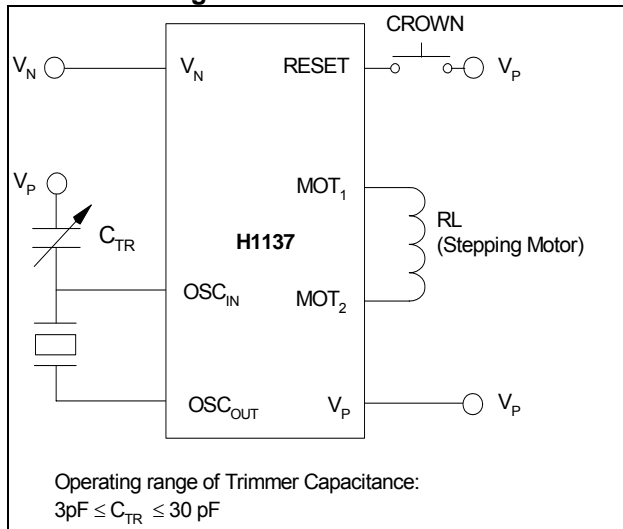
CROWN

$V_N$

$V_N$

RESET

$V_P$

$V_P$

$MOT_1$

$C_{TR}$

H1137

RL
(Stepping Motor)

$OSC_{IN}$

$MOT_2$

$OSC_{OUT}$

$V_P$

$V_P$

Operating range of Trimmer Capacitance:
$3pF \leq C_{TR} \leq 30$ pF